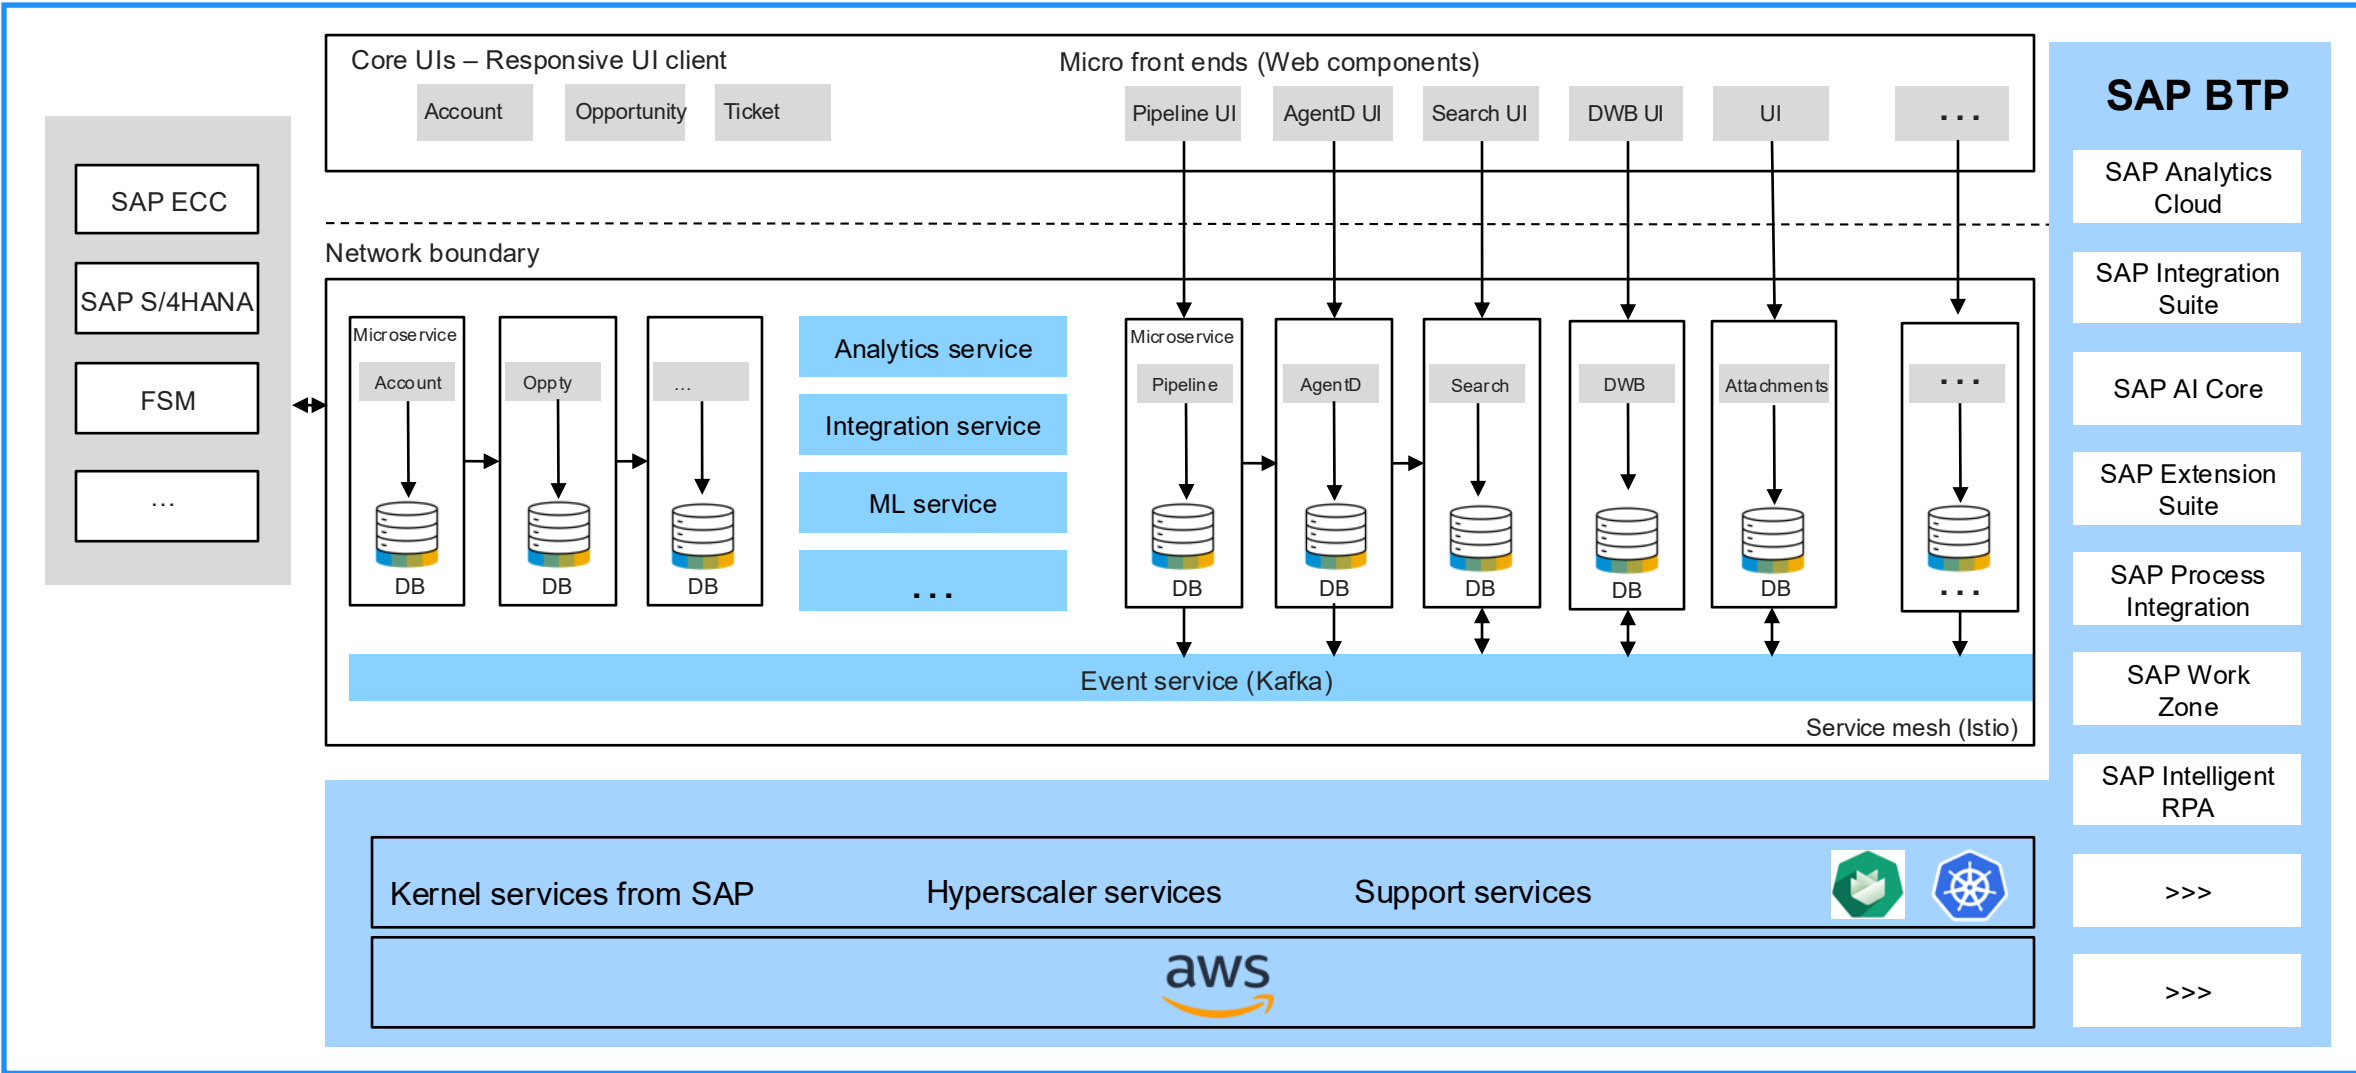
SAP ECC

SAP S/4HANA

FSM

...

Core UIs – Responsive UI client

Account

Opportunity

Ticket

Micro front ends (Web components)

Pipeline UI

AgentD UI

Search UI

DWB UI

UI

...

Network boundary

Microservice

Account

DB

Oppty

DB

...

DB

Analytics service

Integration service

ML service

...

Microservice

Pipeline

DB

AgentD

DB

Search

DB

DWB

DB

Attachments

DB

...

...

Event service (Kafka)

Service mesh (Istio)

Kernel services from SAP

Hyperscaler services

Support services

aws

SAP BTP

SAP Analytics Cloud

SAP Integration Suite

SAP AI Core

SAP Extension Suite

SAP Process Integration

SAP Work Zone

SAP Intelligent RPA

>>>

>>>